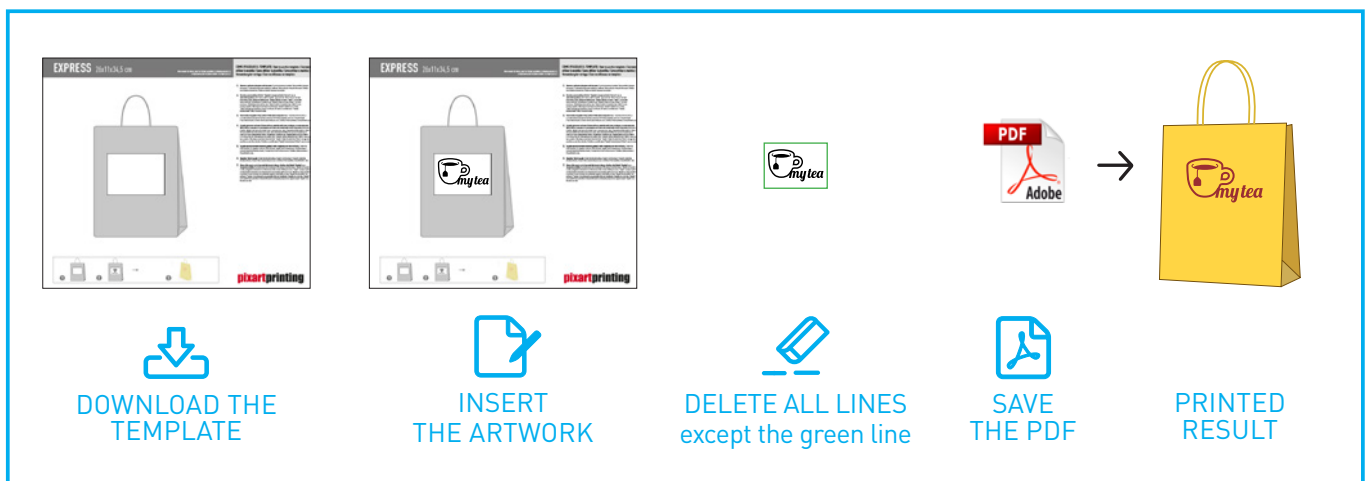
EXPRESS 26x11x34,5 cm

pixartprinting

EXPRESS 26x11x34,5 cm

my tea

pixartprinting

my tea

PDF

Adobe

my tea

DOWNLOAD THE TEMPLATE

INSERT THE ARTWORK

DELETE ALL LINES except the green line

SAVE THE PDF

PRINTED RESULT